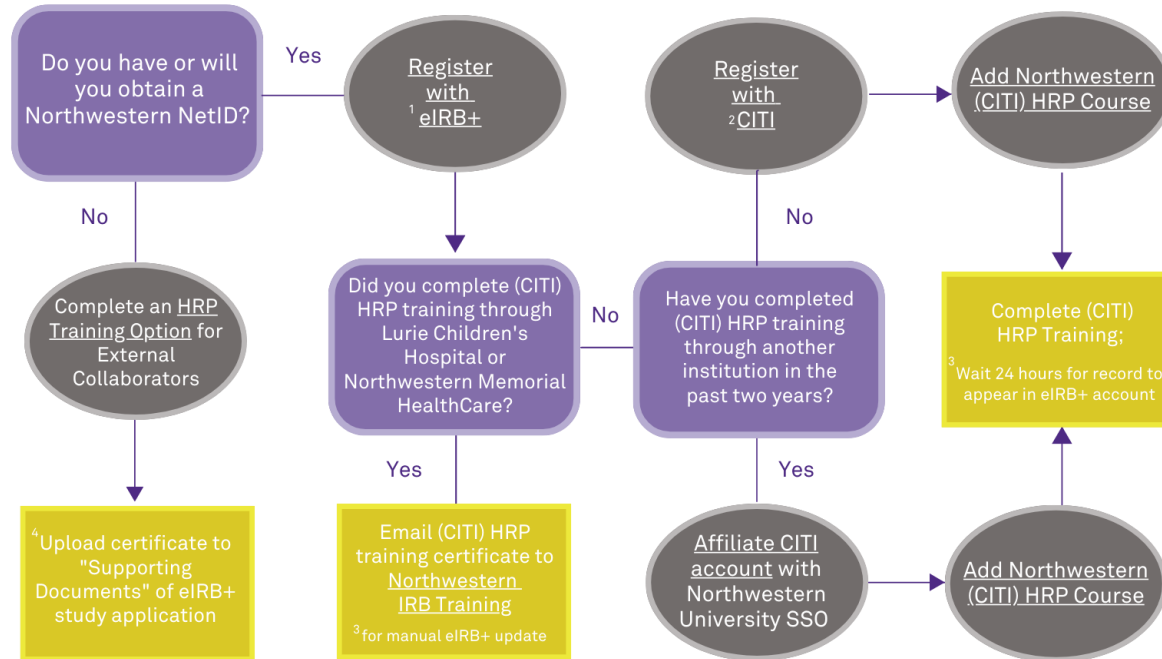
Do you have or will you obtain a Northwestern NetID?

Yes

Register with $^1$ eIRB+

Register with $^2$CITI

Add Northwestern (CITI) HRP Course

No

Complete an HRP Training Option for External Collaborators

No

Did you complete (CITI) HRP training through Lurie Children's Hospital or Northwestern Memorial HealthCare?

No

Have you completed (CITI) HRP training through another institution in the past two years?

Complete (CITI) HRP Training;

$^3$Wait 24 hours for record to appear in eIRB+ account

Yes

Yes

$^4$Upload certificate to "Supporting Documents" of eIRB+ study application

Email (CITI) HRP training certificate to Northwestern IRB Training

$^3$for manual eIRB+ update

Affiliate CITI account with Northwestern University SSO

Add Northwestern (CITI) HRP Course